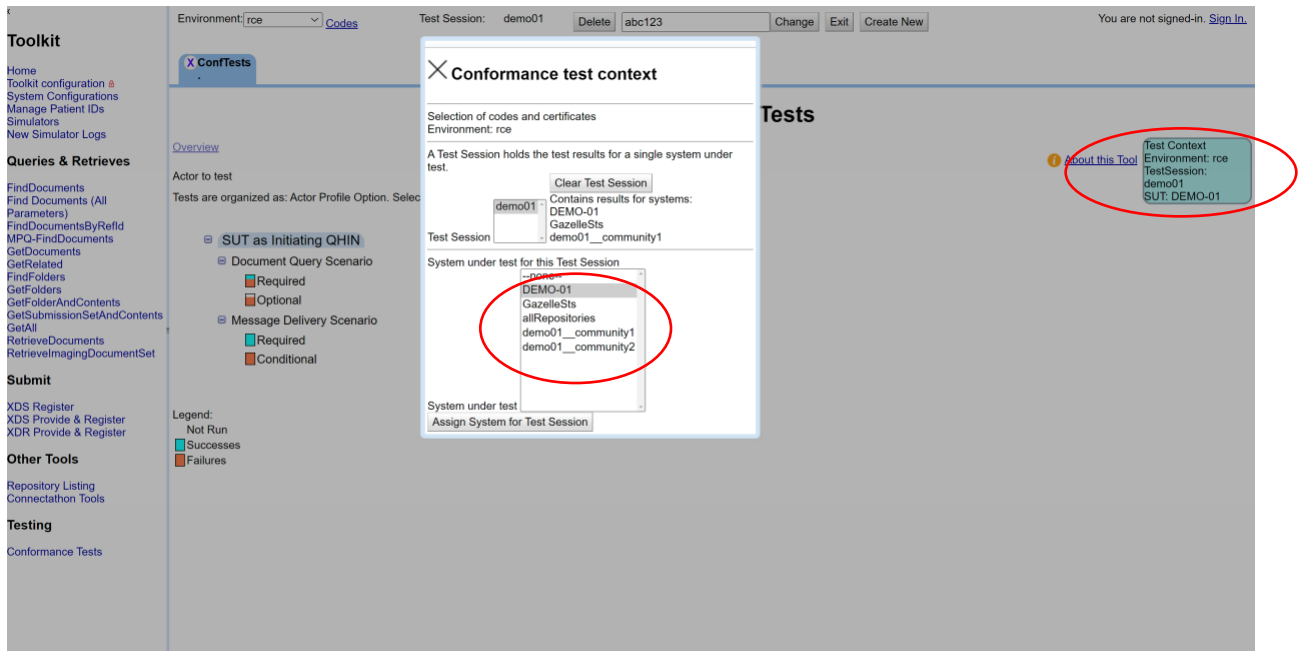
Toolkit

Home
Toolkit configuration
System Configurations
Manage Patient IDs
Simulators
New Simulator Logs

Queries & Retrieves

FindDocuments
Find Documents (All Parameters)
FindDocumentsByRefId
MPQ-FindDocuments
GetDocuments
GetRelated
FindFolders
GetFolders
GetFolderAndContents
GetSubmissionSetAndContents
GetAll
RetrieveDocuments
RetrieveImagingDocumentSet

Submit

XDS Register
XDS Provide & Register
XDR Provide & Register

Other Tools

Repository Listing
Connectathon Tools

Testing

Conformance Tests

Environment: rce Codes Test Session: demo01 Delete abc123 Change Exit Create New You are not signed-in. Sign In.

X ConfTests

Tests

Overview

Actor to test

Tests are organized as: Actor Profile Option. Selec

SUT as Initiating QHIN
Document Query Scenario
Required
Optional
Message Delivery Scenario
Required
Conditional

Legend:
Not Run
Successes
Failures

About this Tool

Test Context
Environment: rce
TestSession: demo01
SUT: DEMO-01

Conformance test context

Selection of codes and certificates
Environment: rce

A Test Session holds the test results for a single system under test.

Clear Test Session
Test Session demo01 Contains results for systems:
DEMO-01
GazelleSts
demo01__community1

System under test for this Test Session
--none--
DEMO-01
GazelleSts
allRepositories
demo01__community1
demo01__community2
System under test
Assign System for Test Session